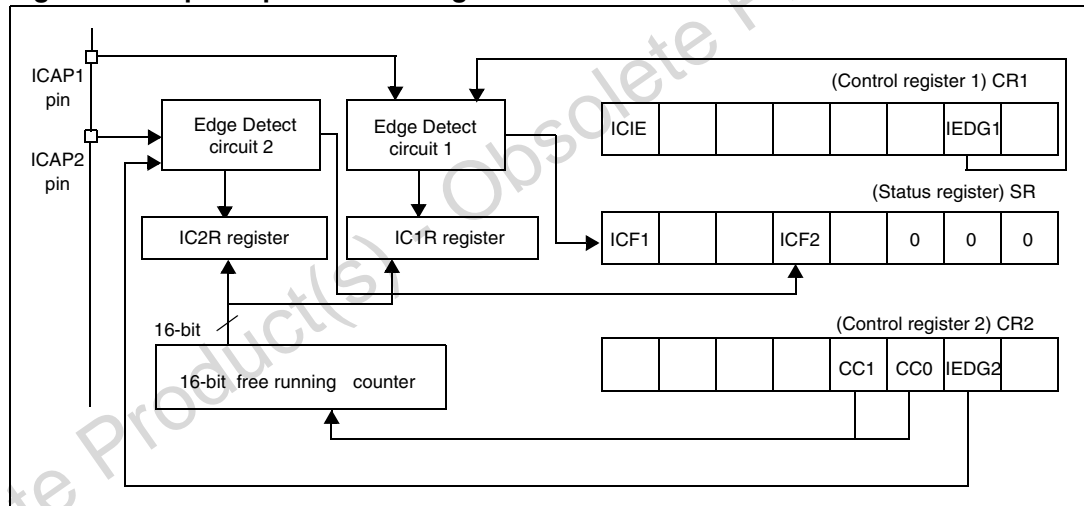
ICAP1 pin

ICAP2 pin

Edge Detect circuit 2

Edge Detect circuit 1

IC2R register

IC1R register

16-bit

16-bit free running counter

(Control register 1) CR1

| ICIE | | | | | | IEDG1 | |
|---|---|---|---|---|---|---|---|

(Status register) SR

| ICF1 | | | ICF2 | | 0 | 0 | 0 |
|---|---|---|---|---|---|---|---|

(Control register 2) CR2

| | | | | CC1 | CC0 | IEDG2 | |
|---|---|---|---|---|---|---|---|

Obsolete Product(s) - Obsolete P